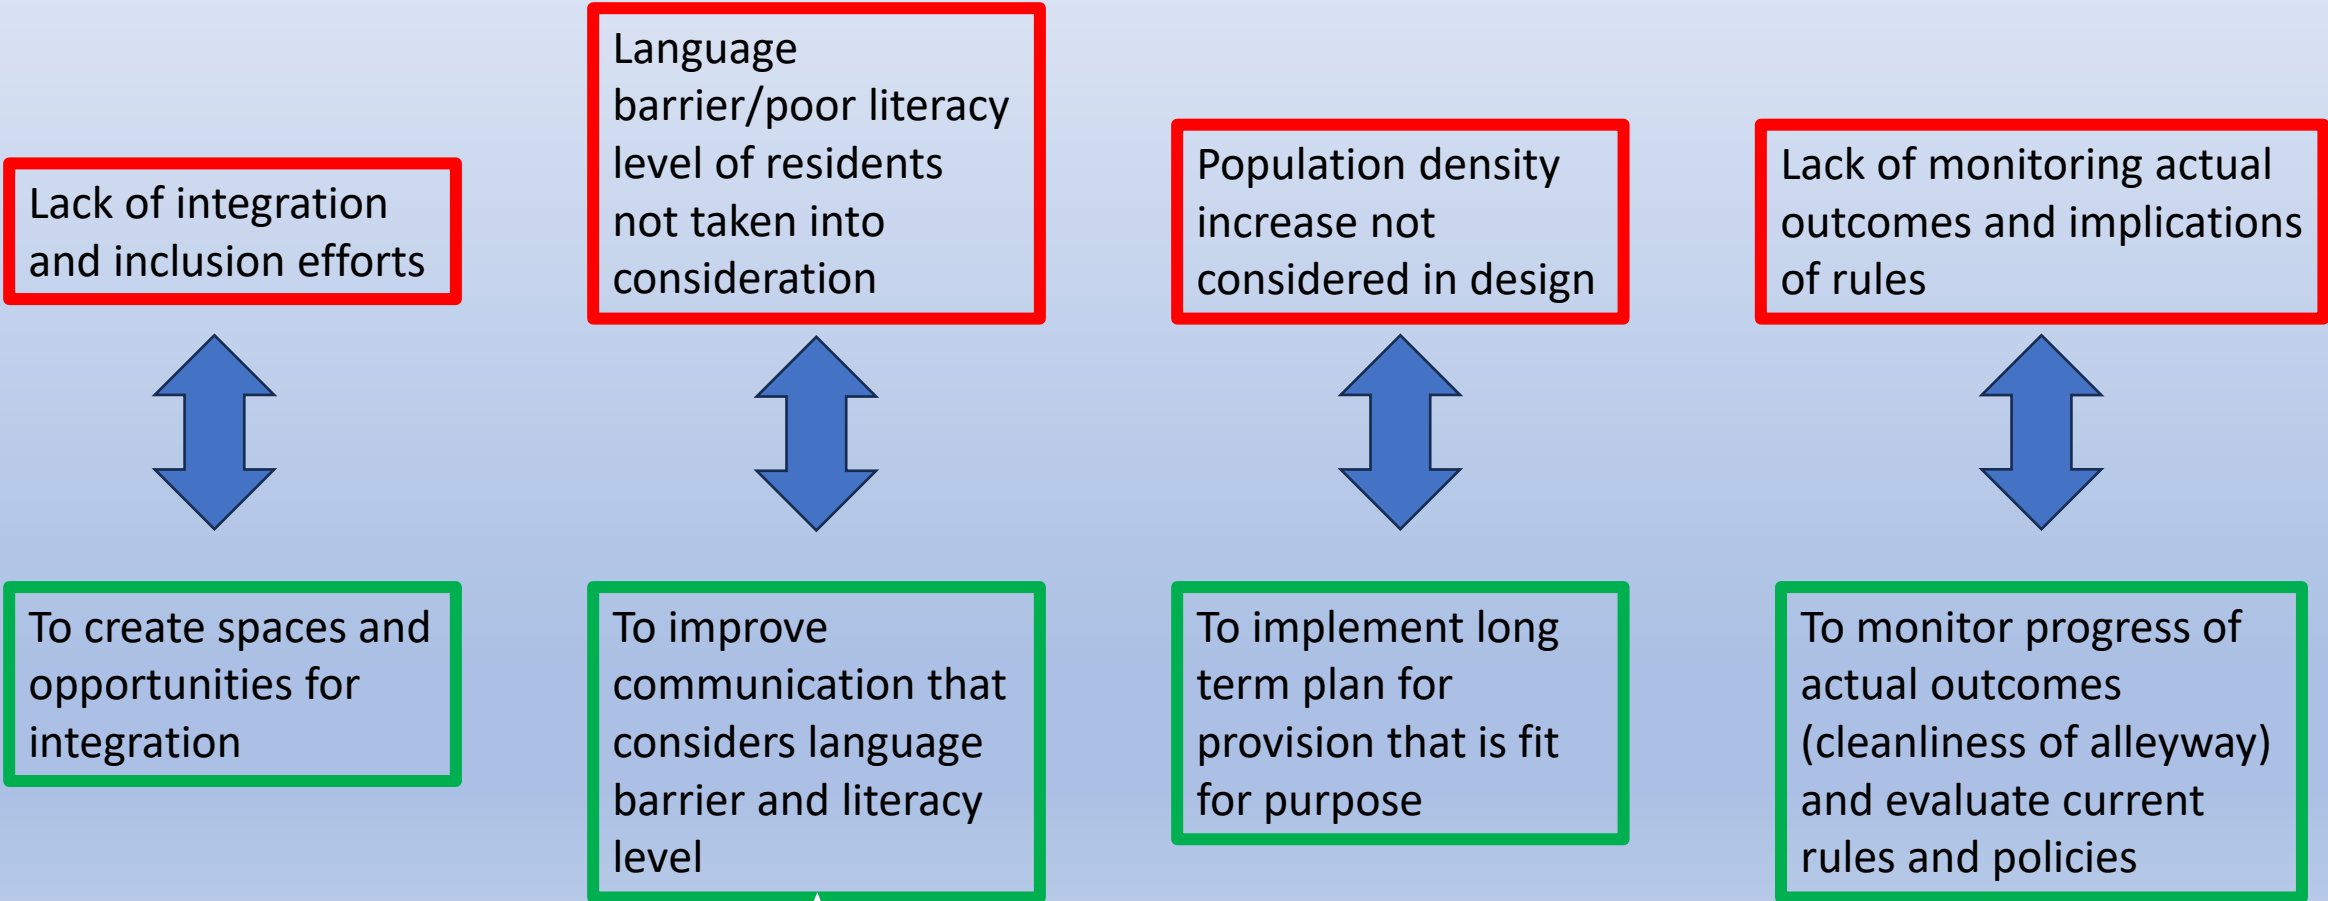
Lack of integration and inclusion efforts

To create spaces and opportunities for integration

Language barrier/poor literacy level of residents not taken into consideration

To improve communication that considers language barrier and literacy level

Population density increase not considered in design

To implement long term plan for provision that is fit for purpose

Lack of monitoring actual outcomes and implications of rules

To monitor progress of actual outcomes (cleanliness of alleyway) and evaluate current rules and policies